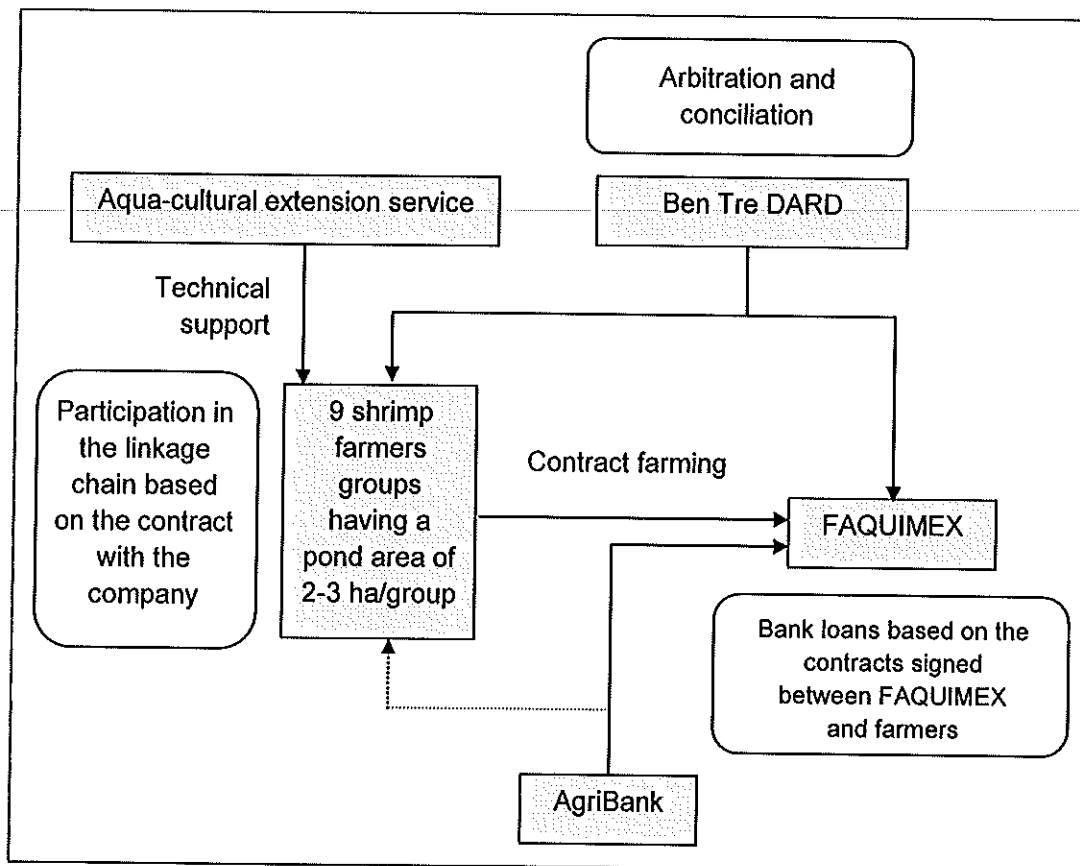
Arbitration and conciliation

Aqua-cultural extension service

Ben Tre DARD

Technical support

Participation in the linkage chain based on the contract with the company

9 shrimp farmers groups having a pond area of 2-3 ha/group

Contract farming

FAQUIMEX

Bank loans based on the contracts signed between FAQUIMEX and farmers

AgriBank